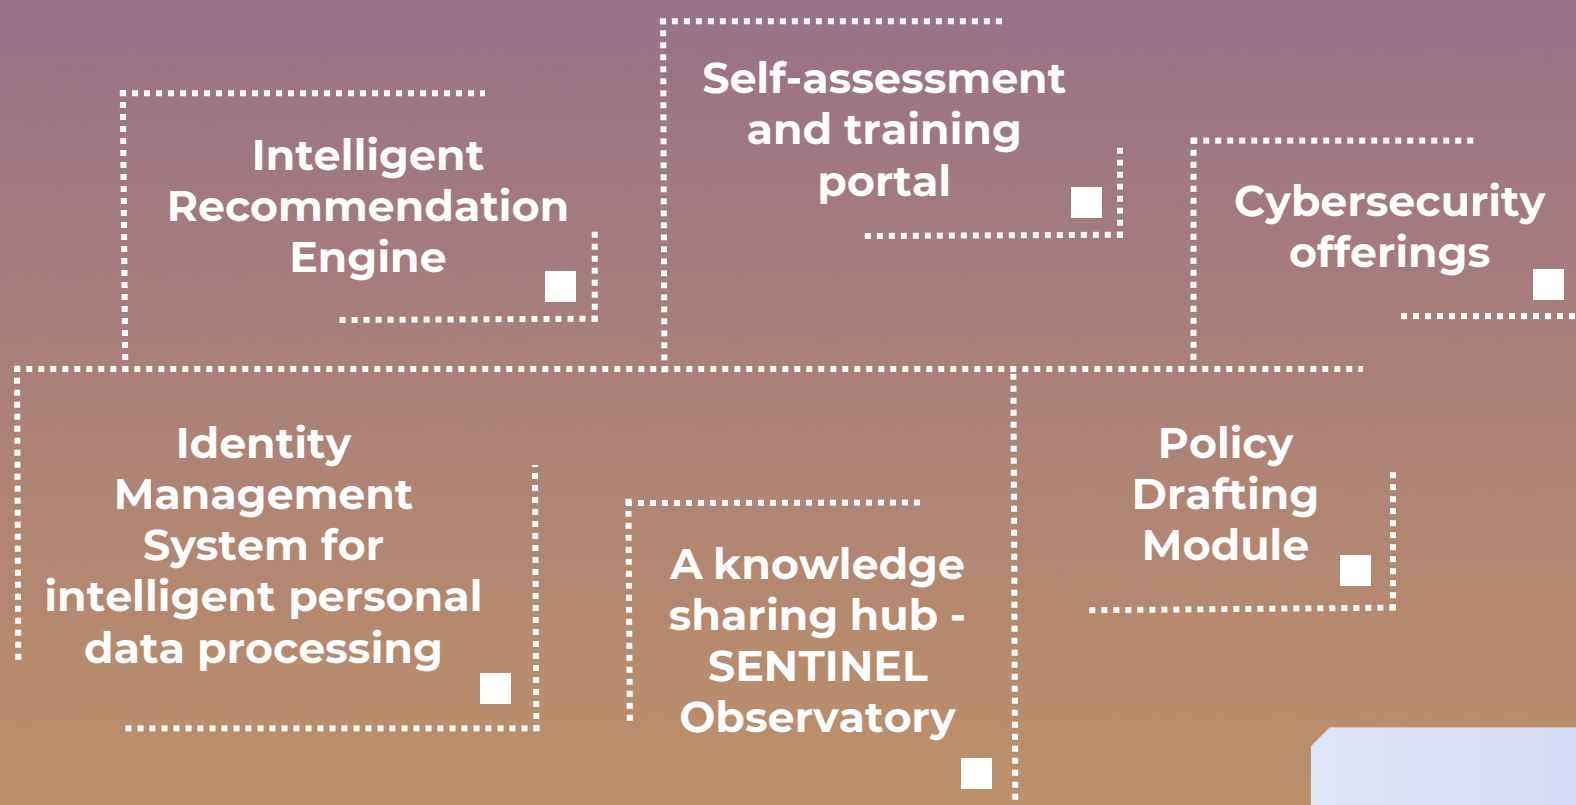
Intelligent Recommendation Engine

Self-assessment and training portal

Cybersecurity offerings

Identity Management System for intelligent personal data processing

A knowledge sharing hub - SENTINEL Observatory

Policy Drafting Module